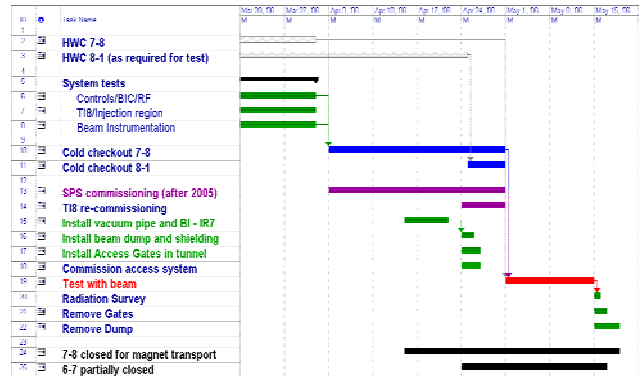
| ID | Task Name |
|---|---|
| 1 | |
| 2 | HWC 7-8 |
| 3 | HWC 8-1 (as required for test) |
| 4 | |
| 5 | System tests |
| 6 | Controls/BIC/RF |
| 7 | TI8/Injection region |
| 8 | Beam Instrumentation |
| 9 | |
| 10 | Cold checkout 7-8 |
| 11 | Cold checkout 8-1 |
| 12 | |
| 13 | SPS commissioning (after 2005) |
| 14 | TI8 re-commissioning |
| 15 | Install vacuum pipe and BI - IR7 |
| 16 | Install beam dump and shielding |
| 17 | Install Access Gates in tunnel |
| 18 | Commission access system |
| 19 | Test with beam |
| 20 | Radiation Survey |
| 21 | Remove Gates |
| 22 | Remove Dump |
| 23 | |
| 24 | 7-8 closed for magnet transport |
| 25 | 6-7 partially closed |

Mar 20, '06 Mar 27, '06 Apr 3, '06 Apr 10, '06 Apr 17, '06 Apr 24, '06 May 1, '06 May 8, '06 May 15, '06
M M M M M M M M M